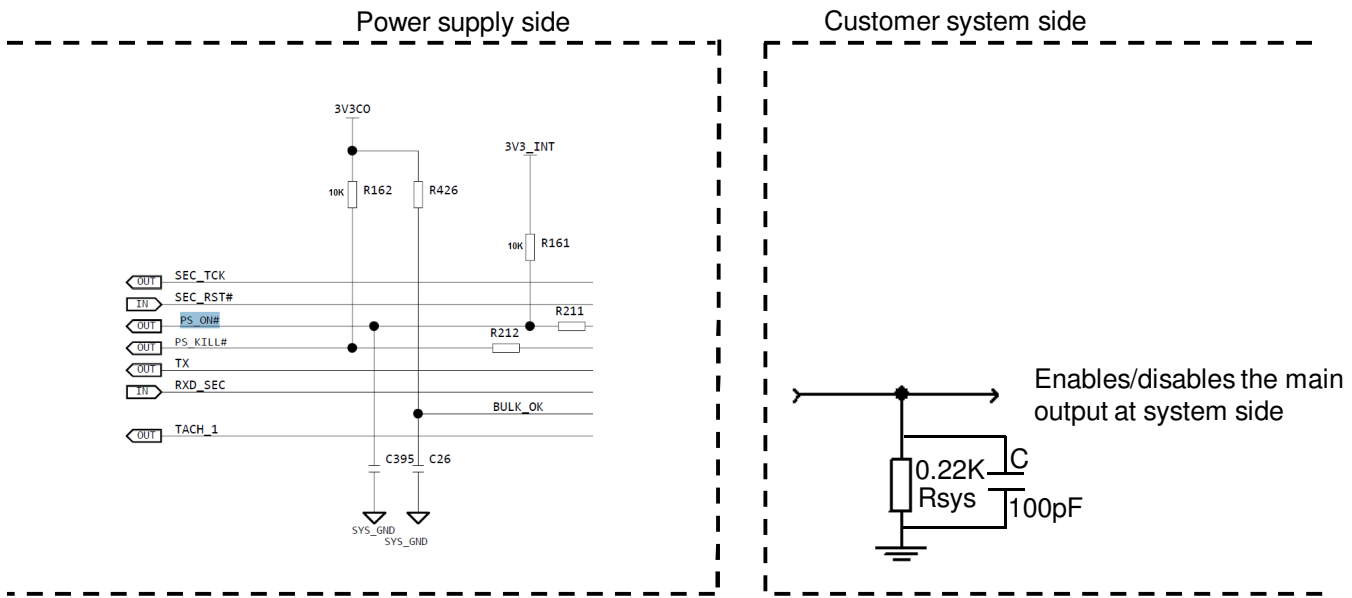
Power supply side

Customer system side

3V3CO

3V3_INT

10K R162

R426

10K R161

OUT SEC_TCK

IN SEC_RST#

OUT PS_ON#

R211

R212

OUT PS_KILL#

OUT TX

IN RXD_SEC

BULK_OK

OUT TACH_1

C395

C26

SYS_GND

SYS_GND

Enables/disables the main output at system side

0.22K

Rsys

C

100pF